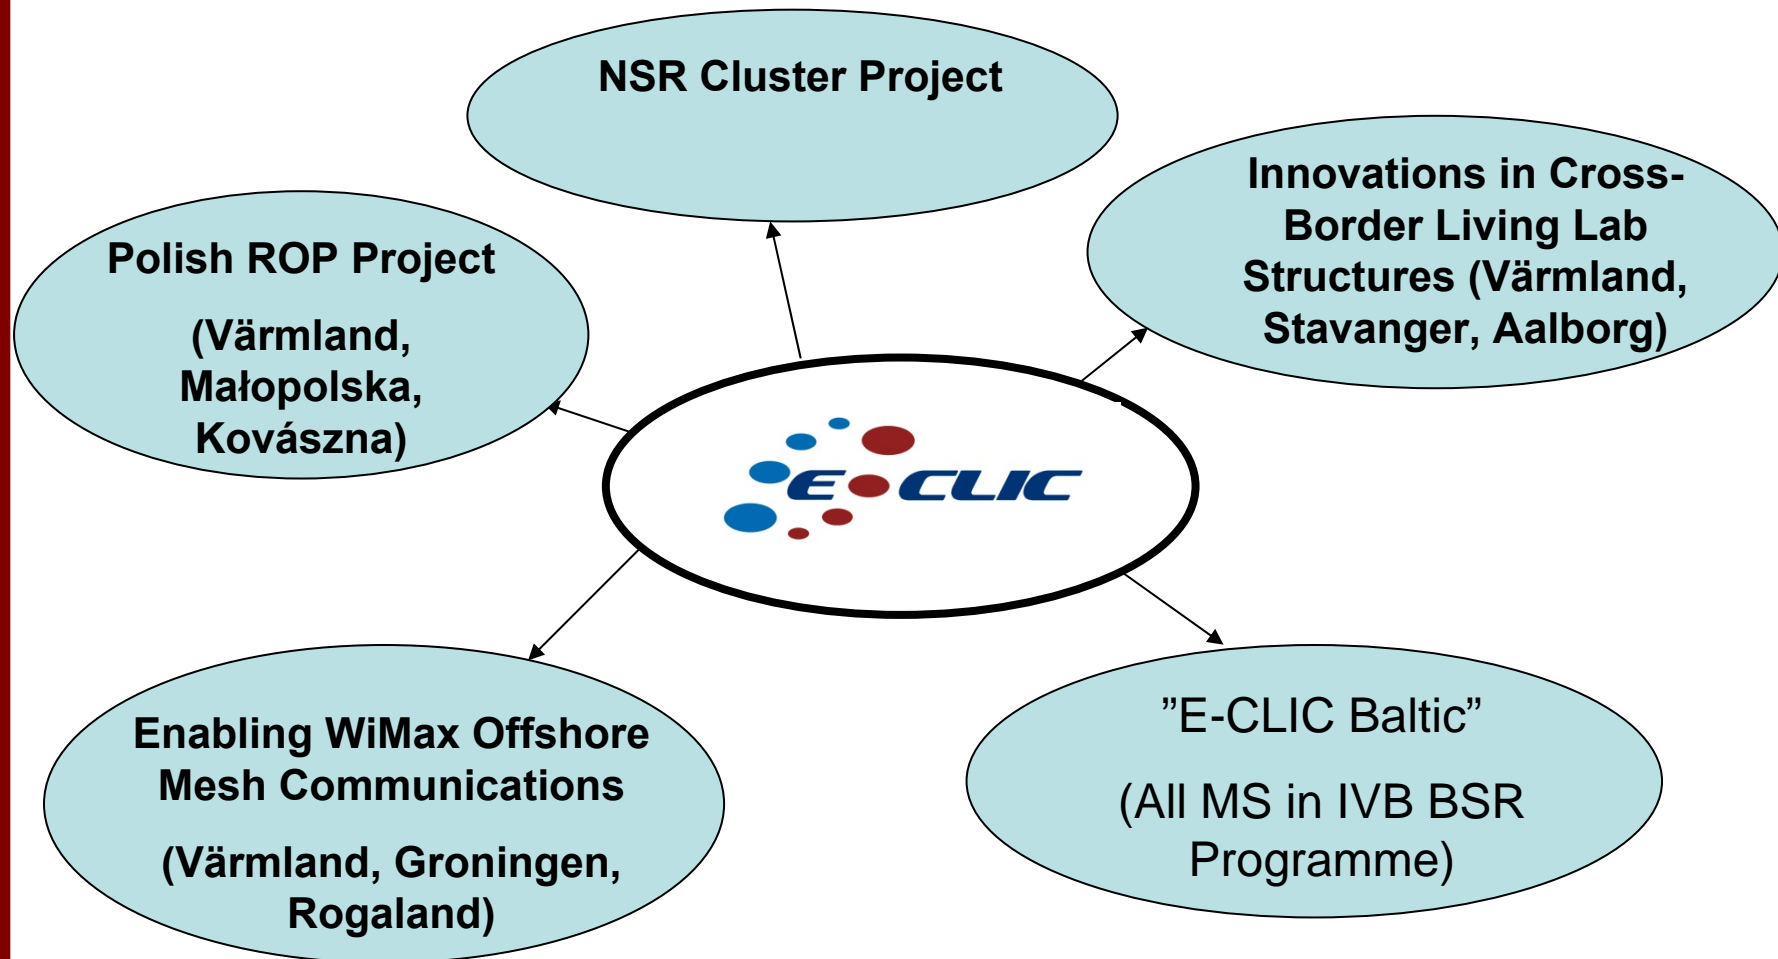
NSR Cluster Project

Innovations in Cross-Border Living Lab Structures (Värmland, Stavanger, Aalborg)

Polish ROP Project

(Värmland, Małopolska, Kovászna)

E-CLIC

Enabling WiMax Offshore Mesh Communications

(Värmland, Groningen, Rogaland)

”E-CLIC Baltic”

(All MS in IVB BSR Programme)